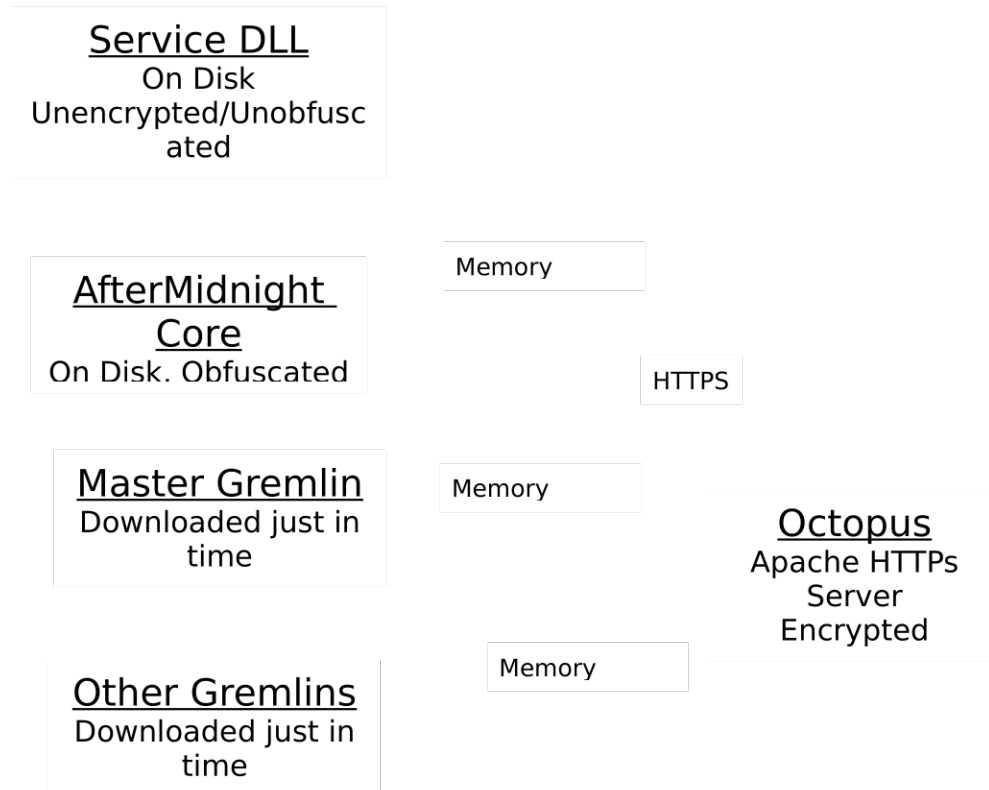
Service DLL
On Disk
Unencrypted/Unobfuscated

AfterMidnight Core
On Disk, Obfuscated

Memory

HTTPS

Master Gremlin
Downloaded just in time

Memory

Octopus
Apache HTTPs Server
Encrypted

Memory

Other Gremlins
Downloaded just in time